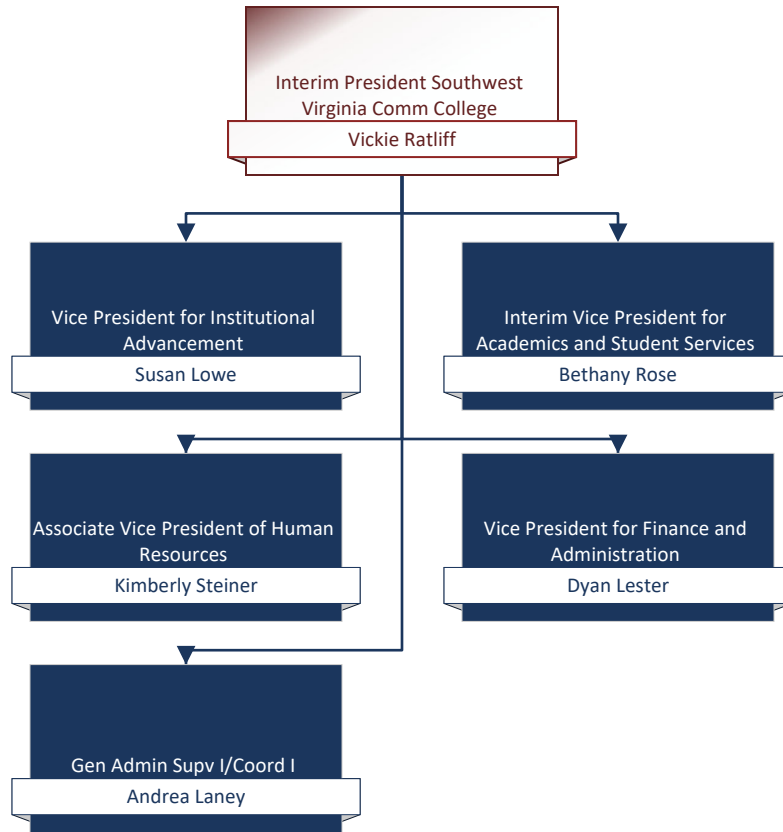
Interim President Southwest Virginia Comm College
Vickie Ratliff

Vice President for Institutional Advancement
Susan Lowe

Interim Vice President for Academics and Student Services
Bethany Rose

Associate Vice President of Human Resources
Kimberly Steiner

Vice President for Finance and Administration
Dyan Lester

Gen Admin Supv I/Coord I
Andrea Laney